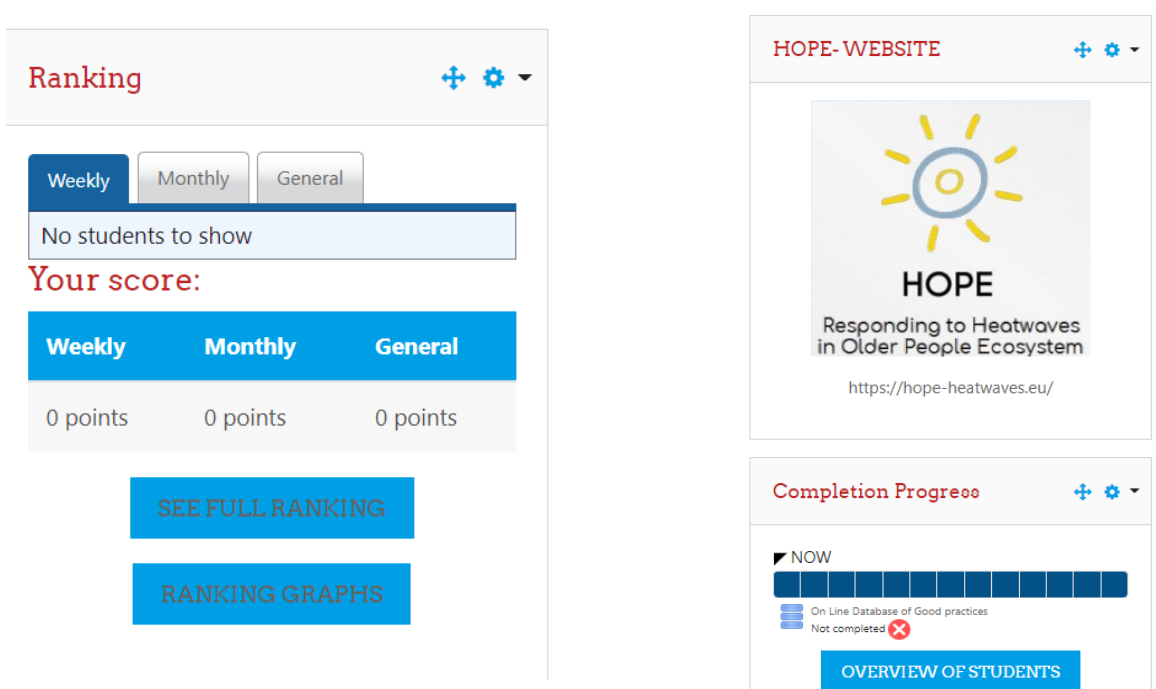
Ranking

Weekly | Monthly | General

No students to show

Your score:

| Weekly | Monthly | General |
|---|---|---|
| 0 points | 0 points | 0 points |

SEE FULL RANKING

RANKING GRAPHS

HOPE- WEBSITE

HOPE

Responding to Heatwaves in Older People Ecosystem

https://hope-heatwaves.eu/

Completion Progress

NOW

On Line Database of Good practices
Not completed

OVERVIEW OF STUDENTS